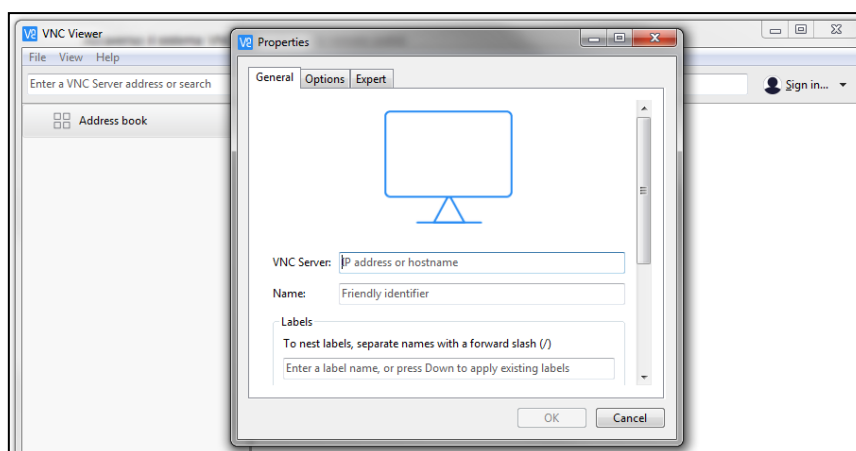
VNC Viewer
File View Help
Enter a VNC Server address or search
Sign in...
Address book

Properties
General Options Expert
VNC Server: IP address or hostname
Name: Friendly identifier
Labels
To nest labels, separate names with a forward slash (/)
Enter a label name, or press Down to apply existing labels
OK Cancel